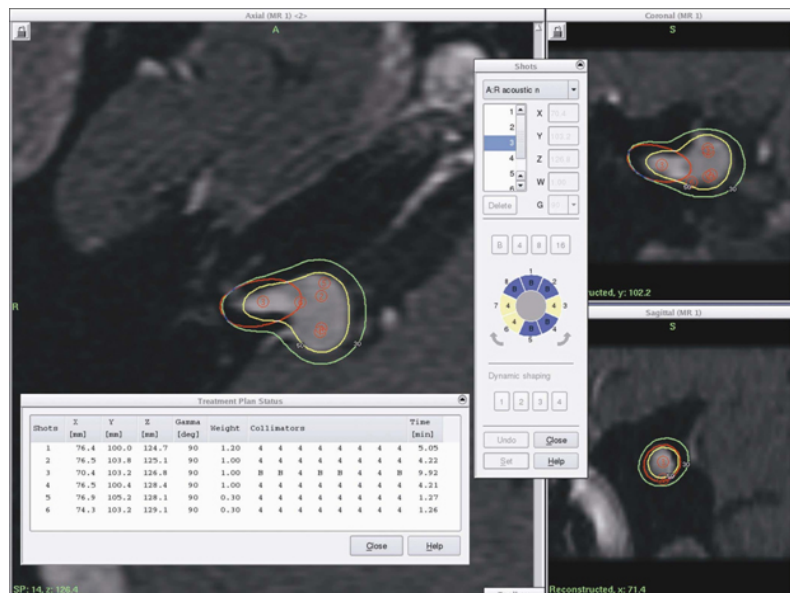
Axial (MR 1) <2>

A

R

Coronal (MR 1)

S

Shots

A:R acoustic n

1
2
3
4
5
6

X
Y
Z
W

Delete

G

B 4 8 16

1
2
3
4
5
6
7
8

Dynamic shaping

1 2 3 4

Undo Close

Set Help

ructed, y: 102.2

Sagittal (MR 1)

S

Treatment Plan Status

| Shots | X [mm] | Y [mm] | Z [mm] | Gamma [deg] | Weight | Collimators | | | | | | | | Time [min] |
|---|---|---|---|---|---|---|---|---|---|---|---|---|---|---|
| 1 | 76.4 | 100.0 | 124.7 | 90 | 1.20 | 4 | 4 | 4 | 4 | 4 | 4 | 4 | 4 | 5.05 |
| 2 | 76.5 | 103.8 | 125.1 | 90 | 1.00 | 4 | 4 | 4 | 4 | 4 | 4 | 4 | 4 | 4.22 |
| 3 | 70.4 | 103.2 | 126.8 | 90 | 1.00 | B | B | 4 | B | B | 4 | 4 | B | 9.92 |
| 4 | 76.5 | 100.4 | 128.4 | 90 | 1.00 | 4 | 4 | 4 | 4 | 4 | 4 | 4 | 4 | 4.21 |
| 5 | 76.9 | 105.2 | 128.1 | 90 | 0.30 | 4 | 4 | 4 | 4 | 4 | 4 | 4 | 4 | 1.27 |
| 6 | 74.3 | 103.2 | 129.1 | 90 | 0.30 | 4 | 4 | 4 | 4 | 4 | 4 | 4 | 4 | 1.26 |

Close Help

SP: 14, z: 126.4

Reconstructed, x: 71.4